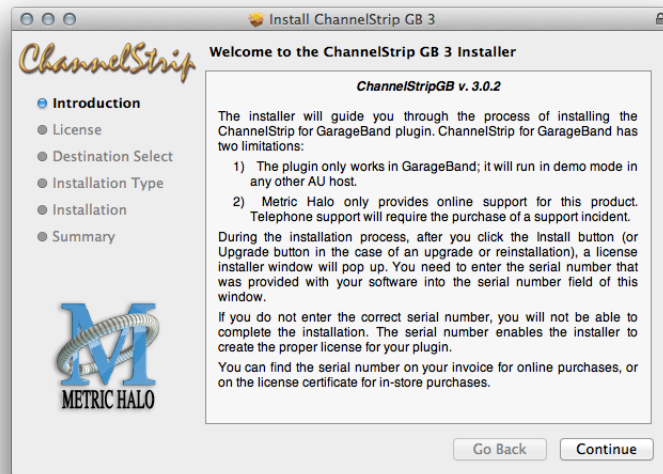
Install ChannelStrip GB 3

ChannelStrip

Welcome to the ChannelStrip GB 3 Installer

Introduction
License
Destination Select
Installation Type
Installation
Summary

ChannelStripGB v. 3.0.2

The installer will guide you through the process of installing the ChannelStrip for GarageBand plugin. ChannelStrip for GarageBand has two limitations:

1) The plugin only works in GarageBand; it will run in demo mode in any other AU host.

2) Metric Halo only provides online support for this product. Telephone support will require the purchase of a support incident.

During the installation process, after you click the Install button (or Upgrade button in the case of an upgrade or reinstallation), a license installer window will pop up. You need to enter the serial number that was provided with your software into the serial number field of this window.

If you do not enter the correct serial number, you will not be able to complete the installation. The serial number enables the installer to create the proper license for your plugin.

You can find the serial number on your invoice for online purchases, or on the license certificate for in-store purchases.

M
METRIC HALO

Go Back
Continue